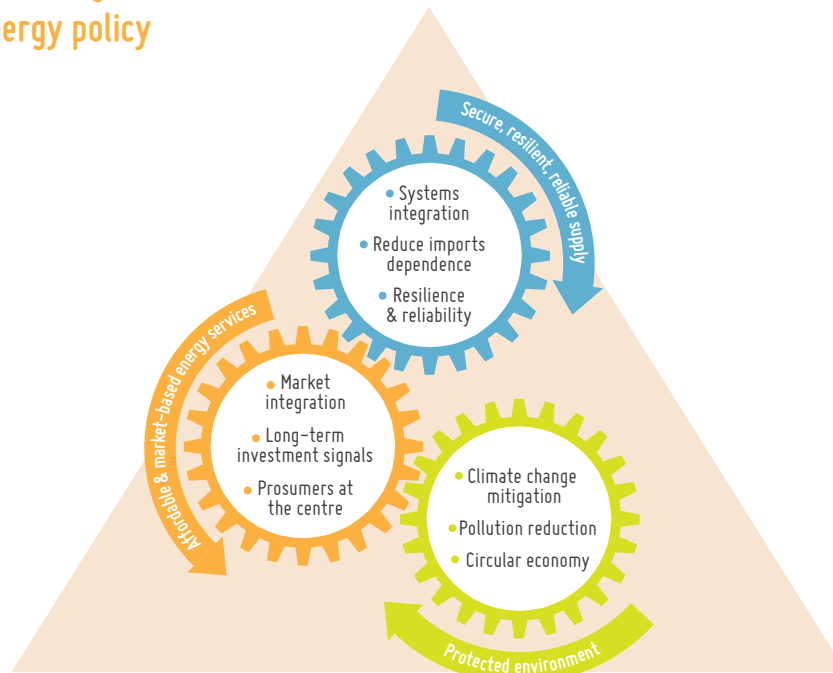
ergy policy

Secure, resilient, reliable supply

• Systems integration
• Reduce imports dependence
• Resilience & reliability

Affordable & market-based energy services

• Market integration
• Long-term investment signals
• Prosumers at the centre

• Climate change mitigation
• Pollution reduction
• Circular economy

Protected environment